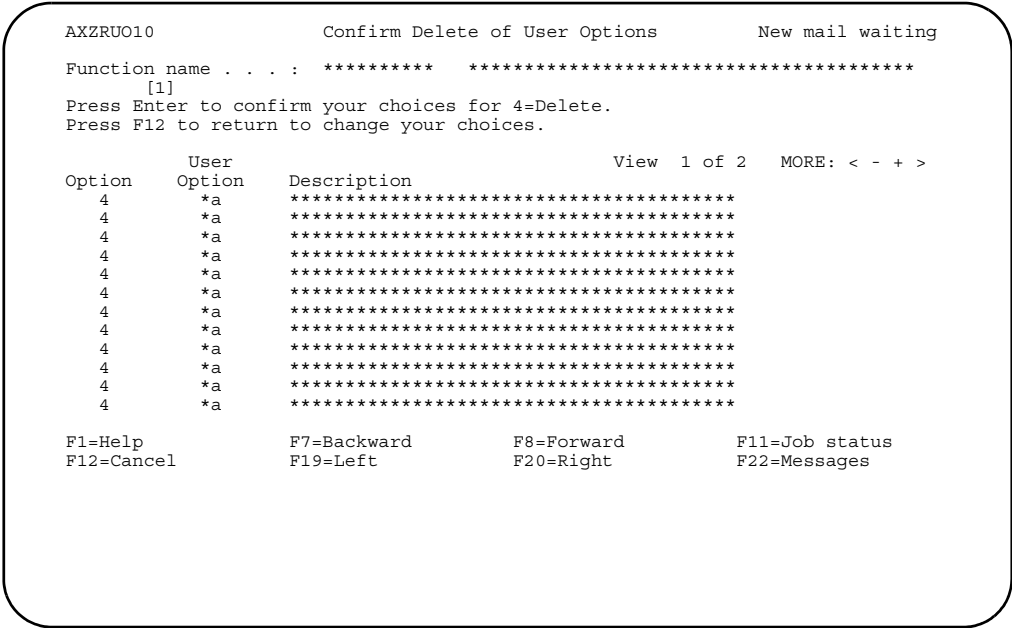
AXZRUO10 Confirm Delete of User Options New mail waiting

Function name . . . : ********** **************************************
[1]
Press Enter to confirm your choices for 4=Delete.
Press F12 to return to change your choices.

| Option | User Option | Description | View 1 of 2 MORE: < - + > |
|---|---|---|---|
| 4 | *a | **************************************** | |
| 4 | *a | **************************************** | |
| 4 | *a | **************************************** | |
| 4 | *a | **************************************** | |
| 4 | *a | **************************************** | |
| 4 | *a | **************************************** | |
| 4 | *a | **************************************** | |
| 4 | *a | **************************************** | |
| 4 | *a | **************************************** | |
| 4 | *a | **************************************** | |
| 4 | *a | **************************************** | |
| 4 | *a | **************************************** | |

F1=Help F7=Backward F8=Forward F11=Job status
F12=Cancel F19=Left F20=Right F22=Messages